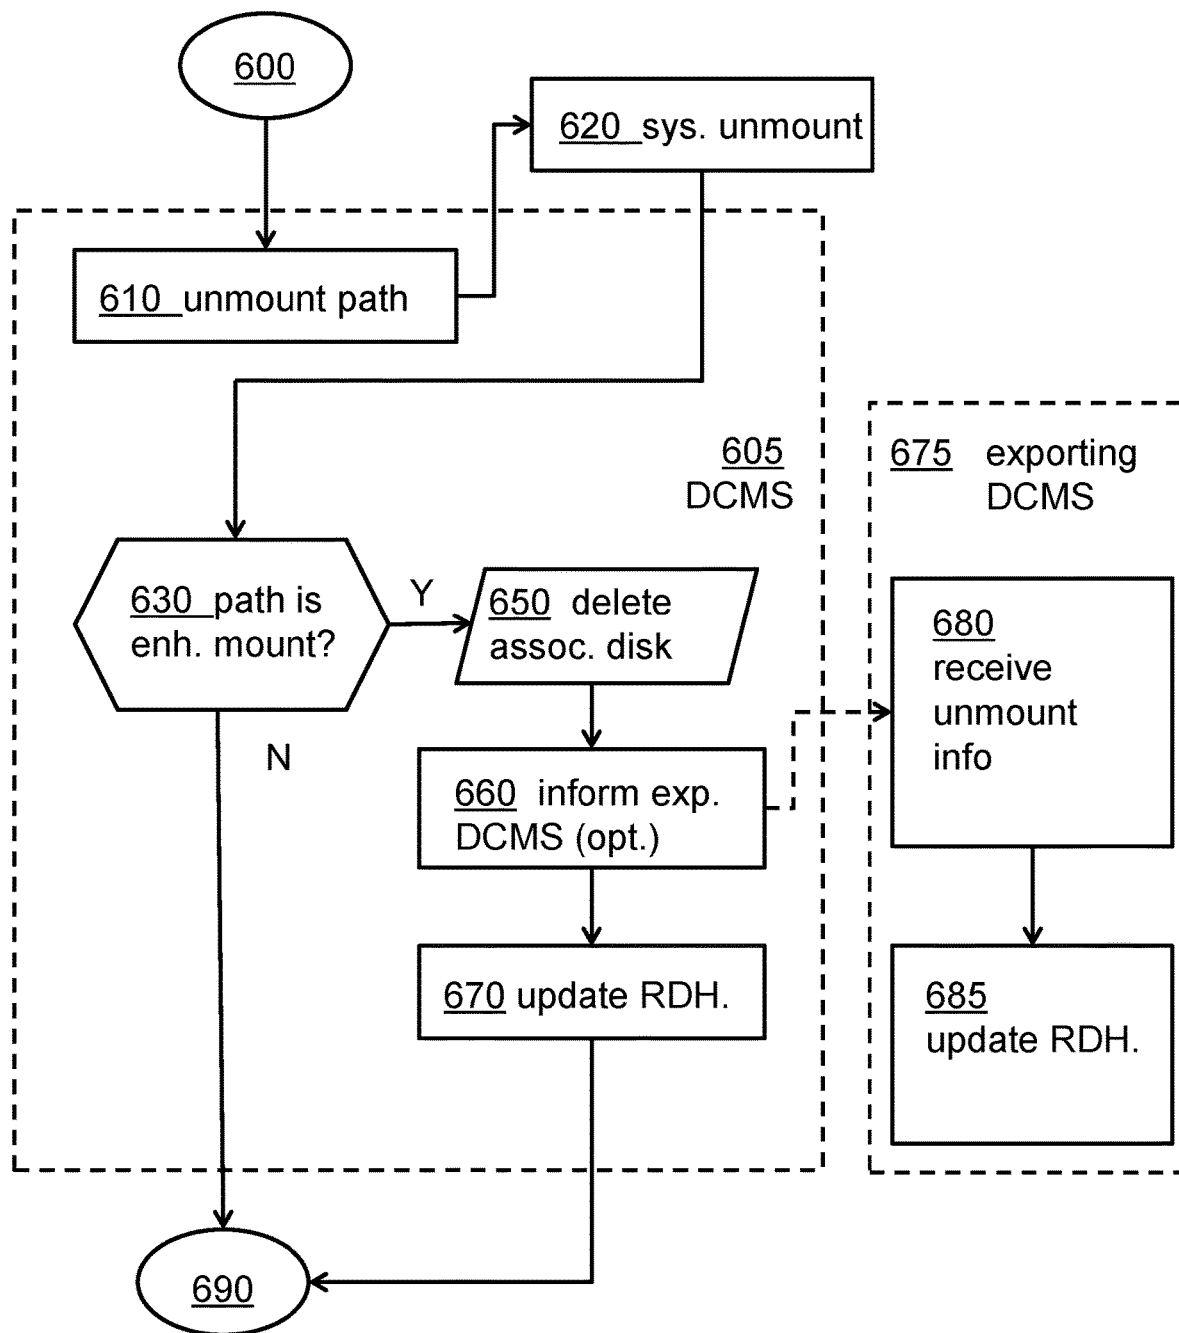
600

620 sys. unmount

610 unmount path

605
DCMS

675 exporting DCMS

630 path is enh. mount?

Y

650 delete assoc. disk

680 receive unmount info

N

660 inform exp. DCMS (opt.)

670 update RDH.

685 update RDH.

690